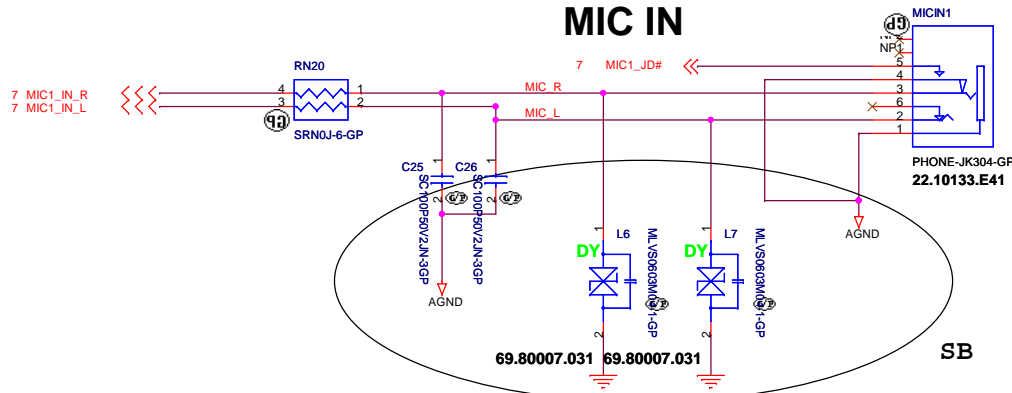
MIC IN

MICIN1

NP2
NP1

7 MIC1_JD#

RN20

7 MIC1_IN_R
7 MIC1_IN_L

4
3
1
2

SRN0J-6-GP

MIC_R
MIC_L

5
4
3
6
2
1

PHONE-JK304-GP
22.10133.E41

C25
C26
1
1
SC100P50V2JN-3GP
SC100P50V2JN-3GP
2
2

AGND

AGND

DY
L6
MLVS0603M04-GP
1
2

DY
L7
MLVS0603M04-GP
1
2

69.80007.031 69.80007.031

SB